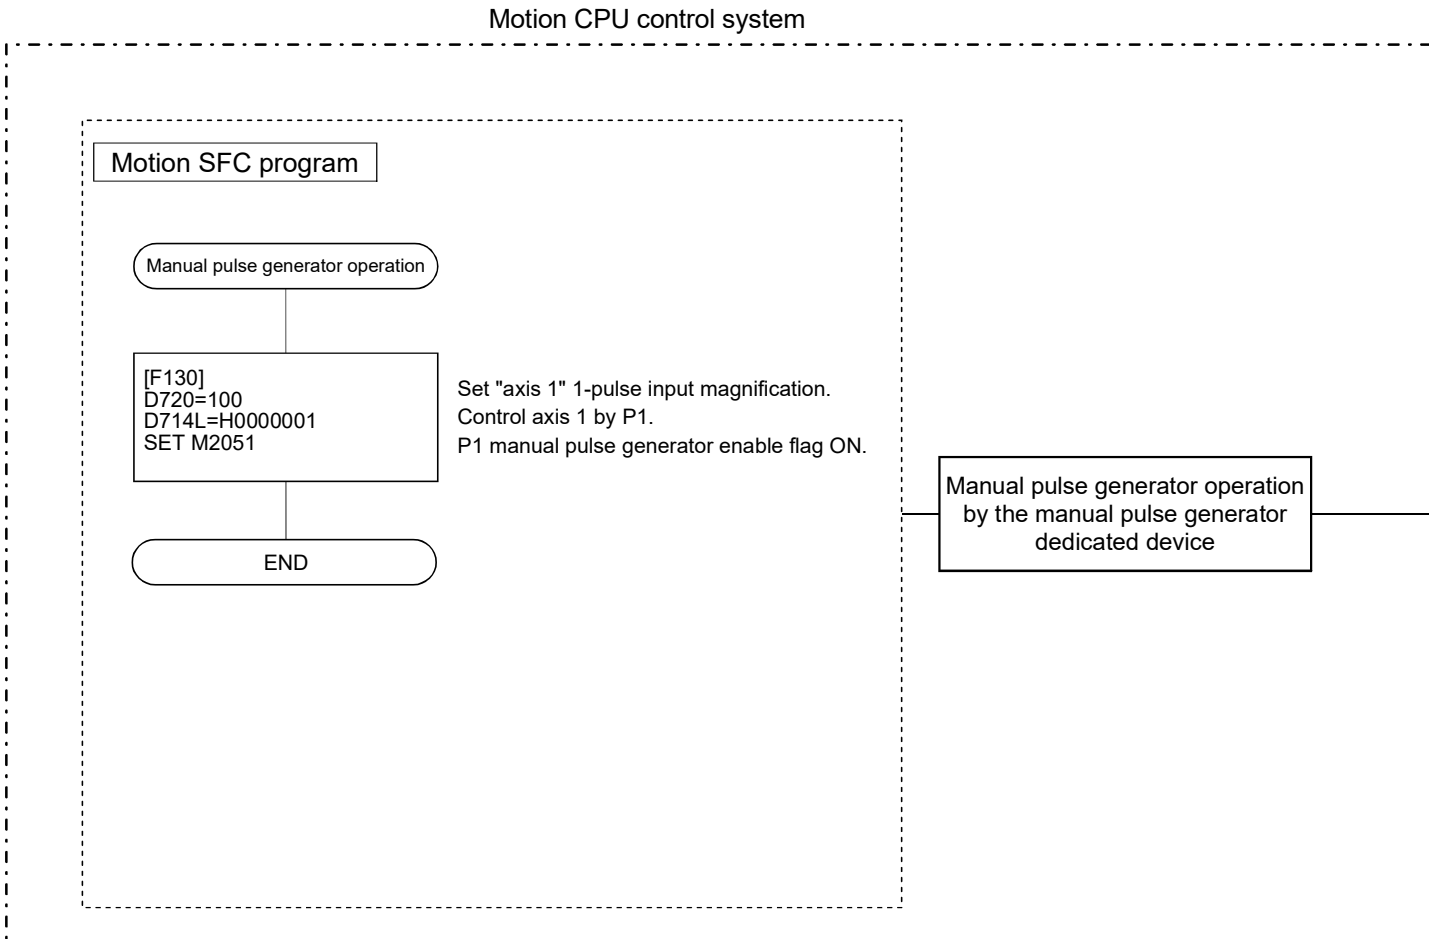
Motion CPU control system

Motion SFC program

Manual pulse generator operation

[F130]
D720=100
D714L=H0000001
SET M2051

Set "axis 1" 1-pulse input magnification.
Control axis 1 by P1.
P1 manual pulse generator enable flag ON.

END

Manual pulse generator operation by the manual pulse generator dedicated device